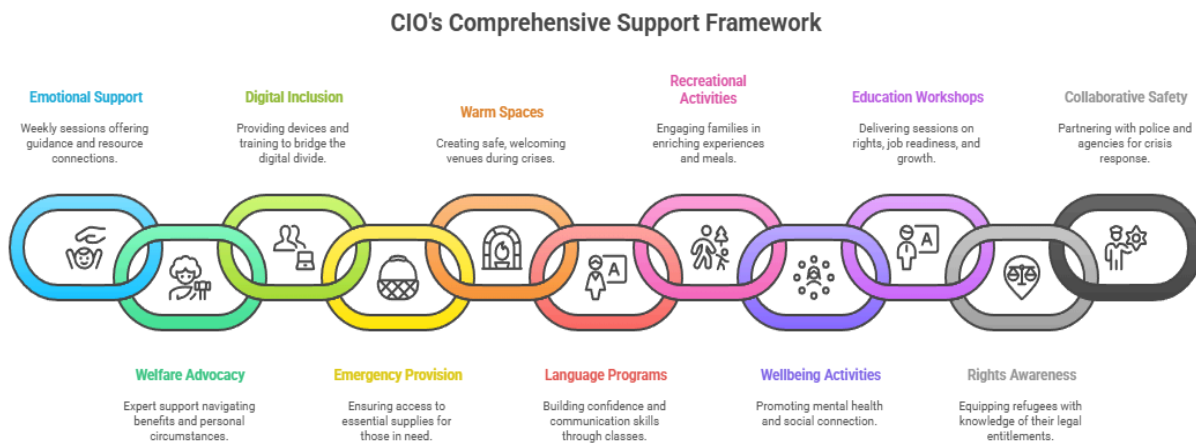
CIO's Comprehensive Support Framework

Emotional Support
Weekly sessions offering guidance and resource connections.

Digital Inclusion
Providing devices and training to bridge the digital divide.

Warm Spaces
Creating safe, welcoming venues during crises.

Recreational Activities
Engaging families in enriching experiences and meals.

Education Workshops
Delivering sessions on rights, job readiness, and growth.

Collaborative Safety
Partnering with police and agencies for crisis response.

A

A

Welfare Advocacy
Expert support navigating benefits and personal circumstances.

Emergency Provision
Ensuring access to essential supplies for those in need.

Language Programs
Building confidence and communication skills through classes.

Wellbeing Activities
Promoting mental health and social connection.

Rights Awareness
Equipping refugees with knowledge of their legal entitlements.